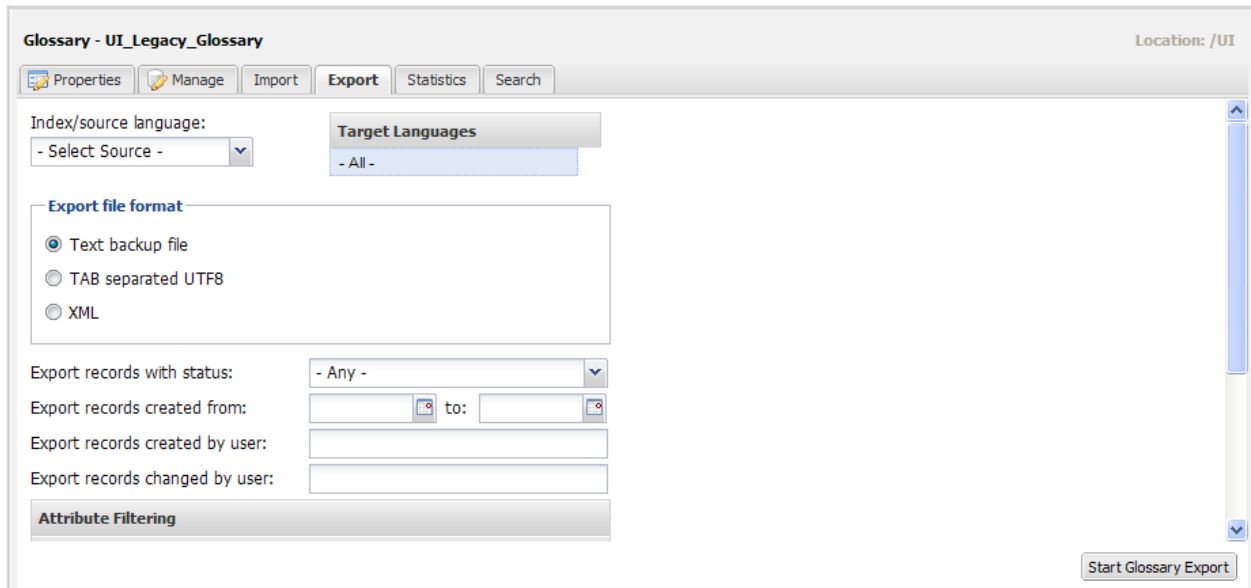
Glossary - UI_Legacy_Glossary

Location: /UI

Properties | Manage | Import | Export | Statistics | Search

Index/source language:
- Select Source -

Target Languages
- All -

Export file format
Text backup file
TAB separated UTF8
XML

Export records with status: - Any -
Export records created from: to:
Export records created by user:
Export records changed by user:

Attribute Filtering

Start Glossary Export